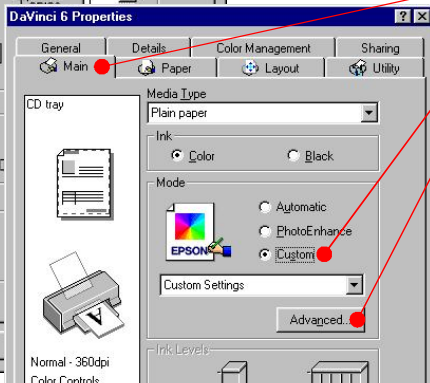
DaVinci 6 Properties

General
Details
Color Management
Sharing
Main
Paper
Layout
Utility

CD tray

Media Type
Plain paper

Ink
Color
Black

Mode
Automatic
PhotoEnhance
Custom
EPSON

Custom Settings

Advanced...

Ink Levels

Normal - 360dpi
Color Controls